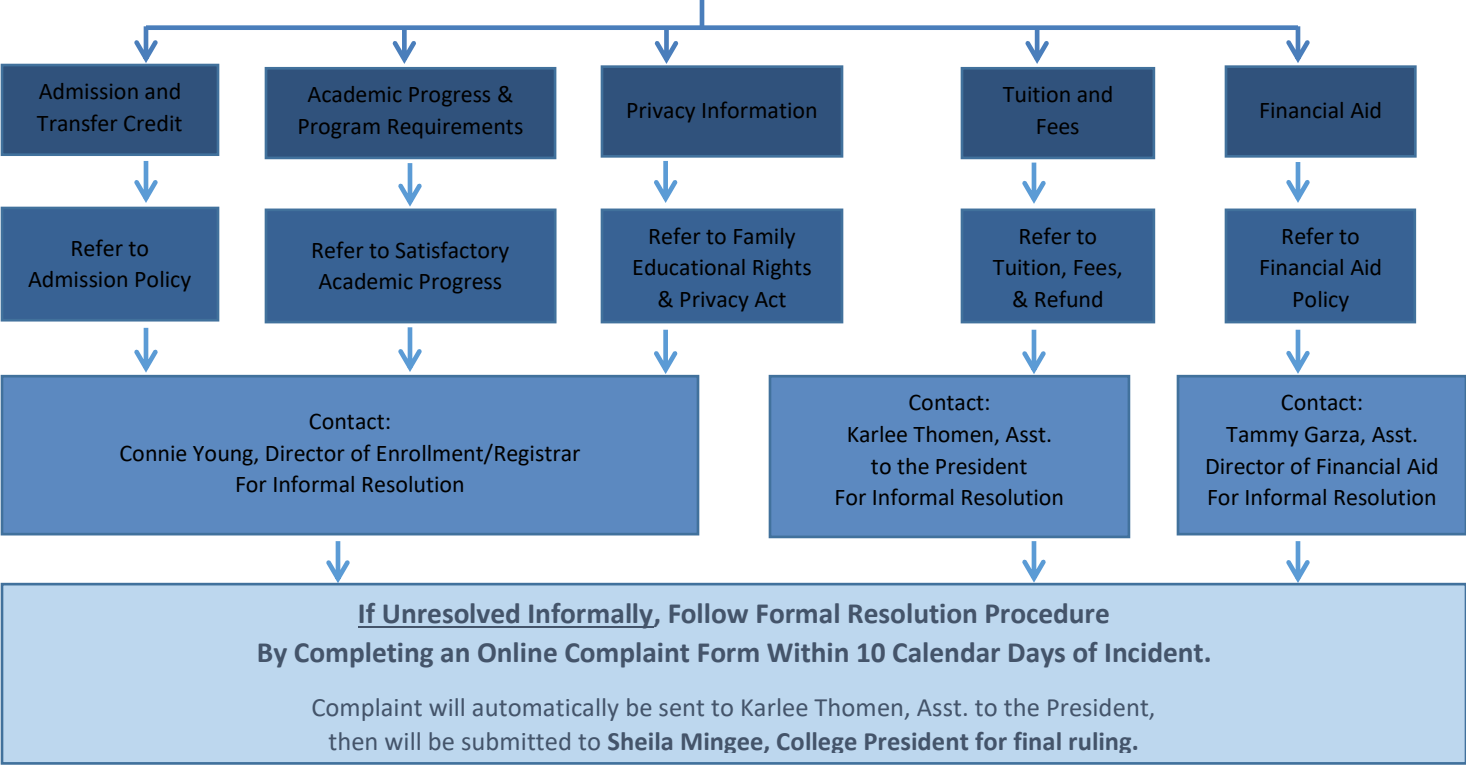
Admission and Transfer Credit

Academic Progress & Program Requirements

Privacy Information

Tuition and Fees

Financial Aid

Refer to Admission Policy

Refer to Satisfactory Academic Progress

Refer to Family Educational Rights & Privacy Act

Refer to Tuition, Fees, & Refund

Refer to Financial Aid Policy

Contact:
Connie Young, Director of Enrollment/Registrar
For Informal Resolution

Contact:
Karlee Thomen, Asst. to the President
For Informal Resolution

Contact:
Tammy Garza, Asst. Director of Financial Aid
For Informal Resolution

If Unresolved Informally, Follow Formal Resolution Procedure
By Completing an Online Complaint Form Within 10 Calendar Days of Incident.

Complaint will automatically be sent to Karlee Thomen, Asst. to the President, then will be submitted to Sheila Mingee, College President for final ruling.